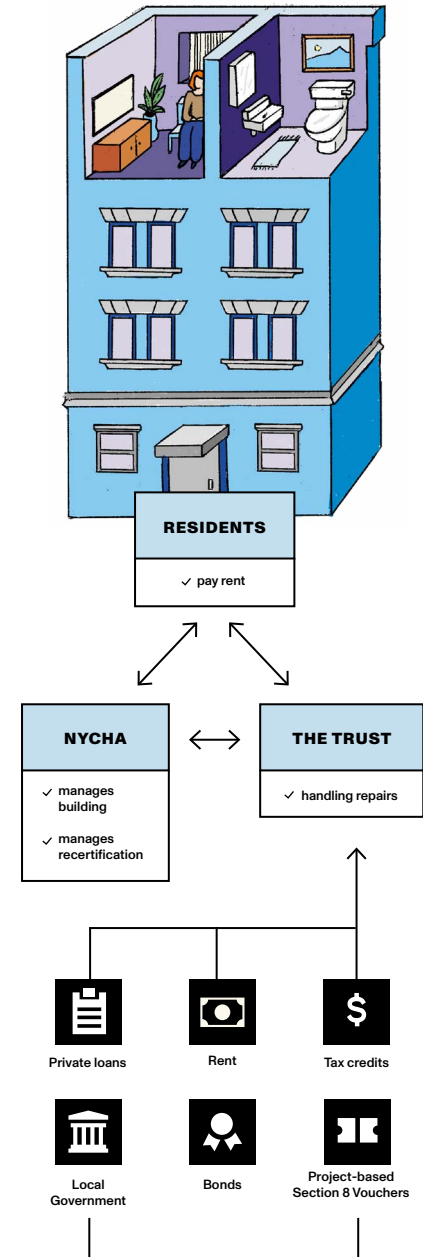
RESIDENTS

✓ pay rent

NYCHA

✓ manages building

✓ manages recertification

THE TRUST

✓ handling repairs

$

Private loans

Rent

Tax credits

Local Government

Bonds

Project-based Section 8 Vouchers